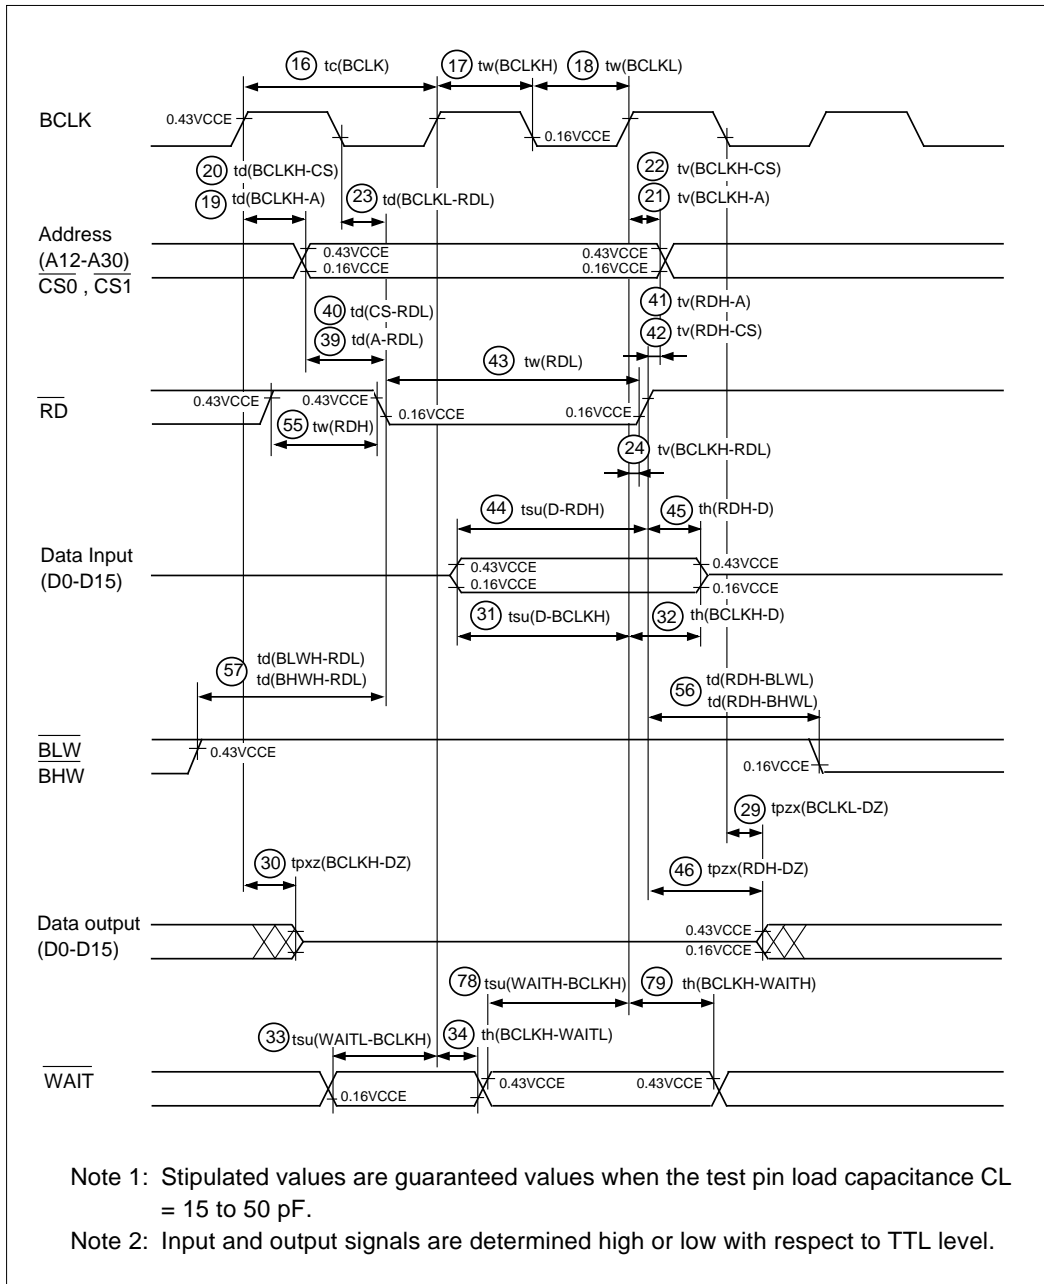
16 tc(BCLK)
17 tw(BCLKH)
18 tw(BCLKL)

BCLK
0.43VCCE
0.16VCCE

20 td(BCLKH-CS)
19 td(BCLKH-A)
23 td(BCLKL-RDL)
22 tv(BCLKH-CS)
21 tv(BCLKH-A)

Address
(A12-A30)
$\overline{CS0}$ , $\overline{CS1}$
0.43VCCE
0.16VCCE
0.43VCCE
0.16VCCE

40 td(CS-RDL)
39 td(A-RDL)
41 tv(RDH-A)
42 tv(RDH-CS)
43 tw(RDL)

$\overline{RD}$
0.43VCCE
0.43VCCE
0.16VCCE
0.16VCCE
55 tw(RDH)
24 tv(BCLKH-RDL)

44 tsu(D-RDH)
45 th(RDH-D)

Data Input
(D0-D15)
0.43VCCE
0.16VCCE
0.43VCCE
0.16VCCE

31 tsu(D-BCLKH)
32 th(BCLKH-D)

57 td(BLWH-RDL)
td(BHWH-RDL)
56 td(RDH-BLWL)
td(RDH-BHWL)

$\overline{BLW}$
$\overline{BHW}$
0.43VCCE
0.16VCCE

29 tpzx(BCLKL-DZ)
30 tpxz(BCLKH-DZ)
46 tpzx(RDH-DZ)

Data output
(D0-D15)
0.43VCCE
0.16VCCE

78 tsu(WAITH-BCLKH)
79 th(BCLKH-WAITH)
33 tsu(WAITL-BCLKH)
34 th(BCLKH-WAITL)

$\overline{WAIT}$
0.16VCCE
0.43VCCE
0.43VCCE

Note 1: Stipulated values are guaranteed values when the test pin load capacitance CL = 15 to 50 pF.
Note 2: Input and output signals are determined high or low with respect to TTL level.